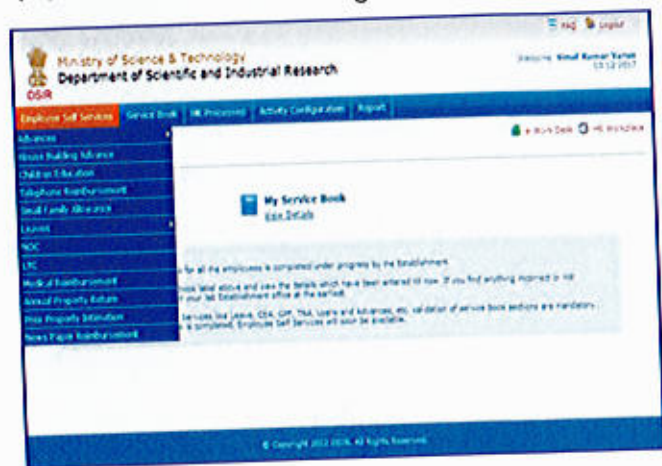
FAQ Logout

Ministry of Science & Technology
Department of Scientific and Industrial Research

DSIR

Welcome Vimal Kumar Varun
13.12.2017

Employee Self Services | Service Book | HR Processes | Activity Configuration | Report

Advances
House Building Advance
Children Education
Telephone Reimbursement
Small Family Allowance
Leaves
NOC
LTC
Medical Reimbursement
Annual Property Return
Prior Property Intimation
News Paper Reimbursement

e-Work Desk | HR Workplace

My Service Book
View Details

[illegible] for all the employees is completed under progress by the Establishment.

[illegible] latest above and view the details which have been entered till now. If you find anything incorrect or not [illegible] your Establishment office at the earliest.

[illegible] services like Leave, CEA, GPF, TA, Loans and Advances, etc. validation of service book sections are mandatory. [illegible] is completed, Employee Self Services will soon be available.

© Copyright 2012 DSIR. All Rights Reserved.